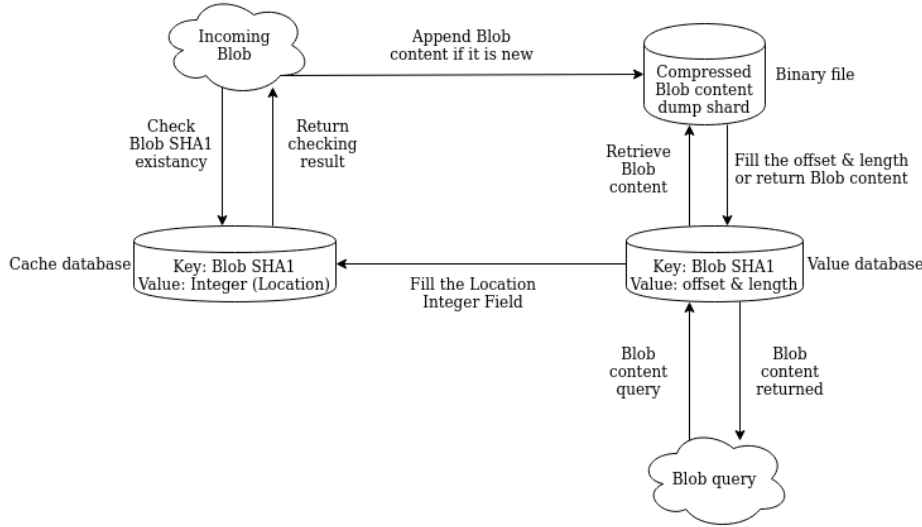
Incoming Blob

Append Blob content if it is new

Compressed Blob content dump shard

Binary file

Check Blob SHA1 existancy

Return checking result

Retrieve Blob content

Fill the offset & length or return Blob content

Cache database

Key: Blob SHA1
Value: Integer (Location)

Fill the Location Integer Field

Key: Blob SHA1
Value: offset & length

Value database

Blob content query

Blob content returned

Blob query